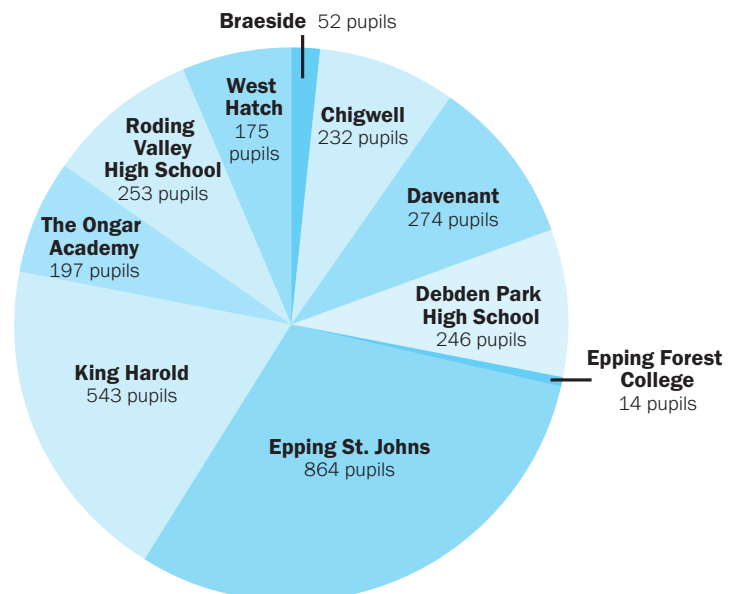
Braeside 52 pupils

Chigwell
232 pupils

Davenant
274 pupils

Debden Park High School
246 pupils

Epping Forest College
14 pupils

Epping St. Johns
864 pupils

King Harold
543 pupils

The Ongar Academy
197 pupils

Roding Valley High School
253 pupils

West Hatch
175 pupils